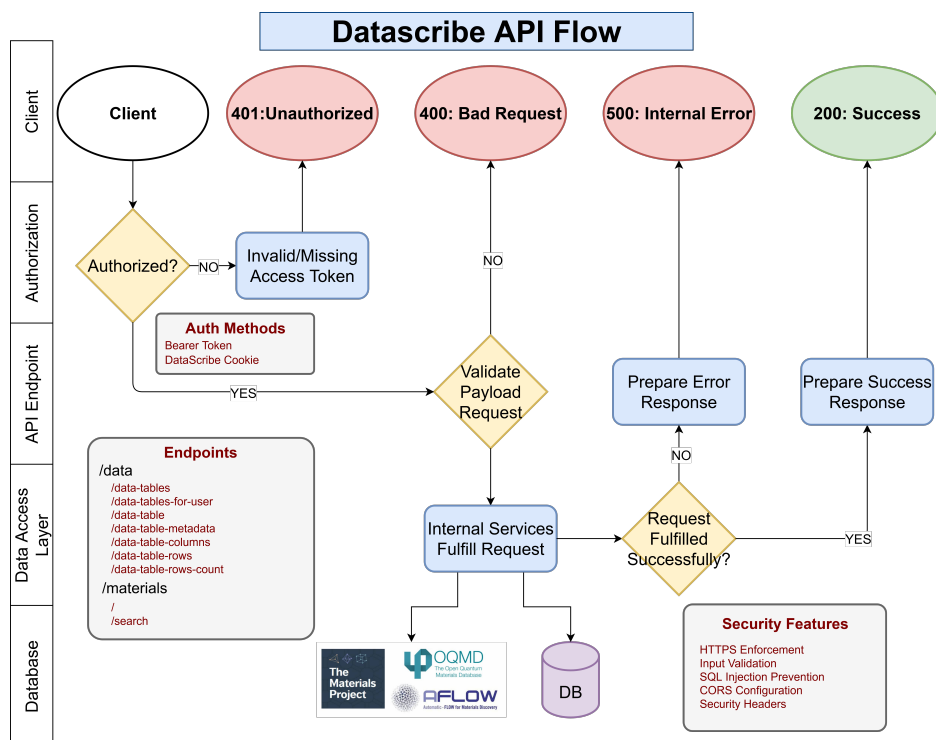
Datascribe API Flow

Client

Authorization

API Endpoint

Data Access Layer

Database

Client

401:Unauthorized

400: Bad Request

500: Internal Error

200: Success

Authorized?

NO

Invalid/Missing Access Token

Auth Methods
Bearer Token
DataScribe Cookie

YES

NO

Validate Payload Request

Prepare Error Response

Prepare Success Response

NO

Endpoints
/data
/data-tables
/data-tables-for-user
/data-table
/data-table-metadata
/data-table-columns
/data-table-rows
/data-table-rows-count
/materials
/
/search

Internal Services Fulfill Request

Request Fulfilled Successfully?

YES

The Materials Project

OQMD
The Open Quantum Materials Database

AFLOW
Automatic - FLOW for Materials Discovery

DB

Security Features
HTTPS Enforcement
Input Validation
SQL Injection Prevention
CORS Configuration
Security Headers